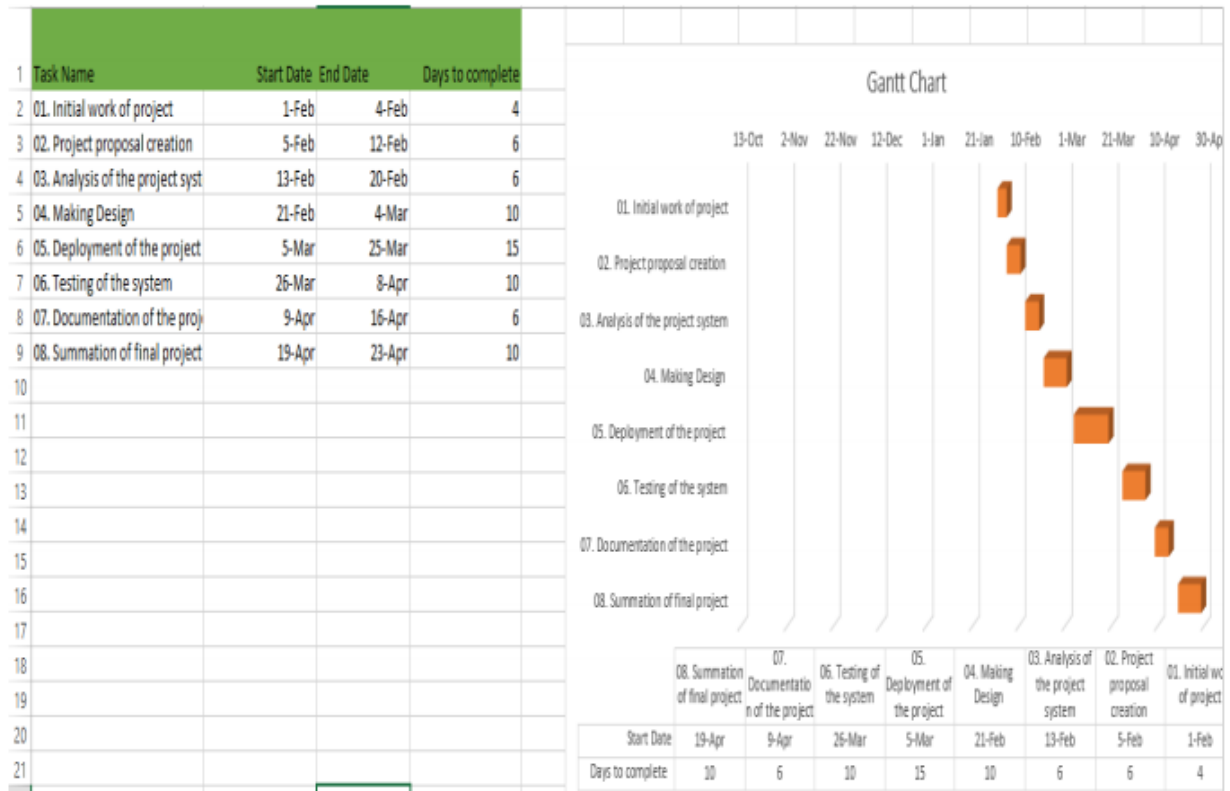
| | Task Name | Start Date | End Date | Days to complete |
|---|---|---|---|---|
| 1 | Task Name | Start Date | End Date | Days to complete |
| 2 | 01. Initial work of project | 1-Feb | 4-Feb | 4 |
| 3 | 02. Project proposal creation | 5-Feb | 12-Feb | 6 |
| 4 | 03. Analysis of the project syst | 13-Feb | 20-Feb | 6 |
| 5 | 04. Making Design | 21-Feb | 4-Mar | 10 |
| 6 | 05. Deployment of the project | 5-Mar | 25-Mar | 15 |
| 7 | 06. Testing of the system | 26-Mar | 8-Apr | 10 |
| 8 | 07. Documentation of the proj | 9-Apr | 16-Apr | 6 |
| 9 | 08. Summation of final project | 19-Apr | 23-Apr | 10 |
| 10 | | | | |
| 11 | | | | |
| 12 | | | | |
| 13 | | | | |
| 14 | | | | |
| 15 | | | | |
| 16 | | | | |
| 17 | | | | |
| 18 | | | | |
| 19 | | | | |
| 20 | | | | |
| 21 | | | | |

Gantt Chart

13-Oct 2-Nov 22-Nov 12-Dec 1-Jan 21-Jan 10-Feb 1-Mar 21-Mar 10-Apr 30-Ap

01. Initial work of project
02. Project proposal creation
03. Analysis of the project system
04. Making Design
05. Deployment of the project
06. Testing of the system
07. Documentation of the project
08. Summation of final project

| | 08. Summation of final project | 07. Documentation of the project | 06. Testing of the system | 05. Deployment of the project | 04. Making Design | 03. Analysis of the project system | 02. Project proposal creation | 01. Initial wo of project |
|---|---|---|---|---|---|---|---|---|
| Start Date | 19-Apr | 9-Apr | 26-Mar | 5-Mar | 21-Feb | 13-Feb | 5-Feb | 1-Feb |
| Days to complete | 10 | 6 | 10 | 15 | 10 | 6 | 6 | 4 |